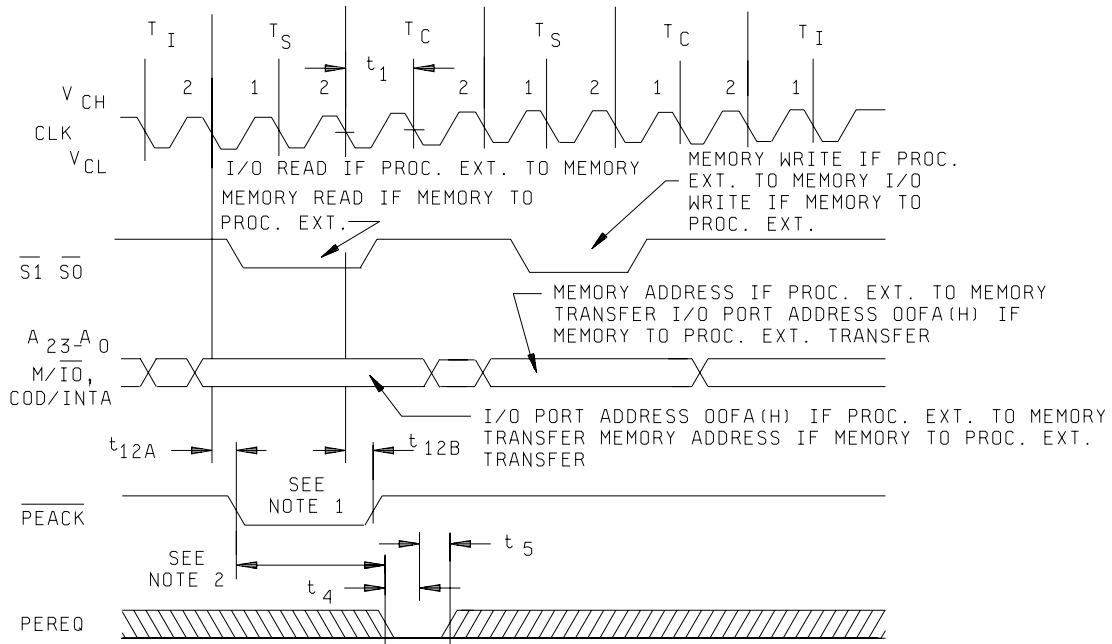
$T_I$ $T_S$ $T_C$ $T_S$ $T_C$ $T_I$

2 1 2 $t_1$ 2 1 2 1 2 1

$V_{CH}$

CLK

$V_{CL}$

I/O READ IF PROC. EXT. TO MEMORY

MEMORY READ IF MEMORY TO PROC. EXT.

MEMORY WRITE IF PROC. EXT. TO MEMORY I/O WRITE IF MEMORY TO PROC. EXT.

$\overline{S1}$ $\overline{S0}$

MEMORY ADDRESS IF PROC. EXT. TO MEMORY TRANSFER I/O PORT ADDRESS OOFA(H) IF MEMORY TO PROC. EXT. TRANSFER

$A_{23}$-$A_0$

M/$\overline{IO}$,

COD/INTA

I/O PORT ADDRESS OOFA(H) IF PROC. EXT. TO MEMORY TRANSFER MEMORY ADDRESS IF MEMORY TO PROC. EXT. TRANSFER

$t_{12A}$

$t_{12B}$

SEE NOTE 1

$\overline{PEACK}$

SEE NOTE 2

$t_5$

$t_4$

PEREQ